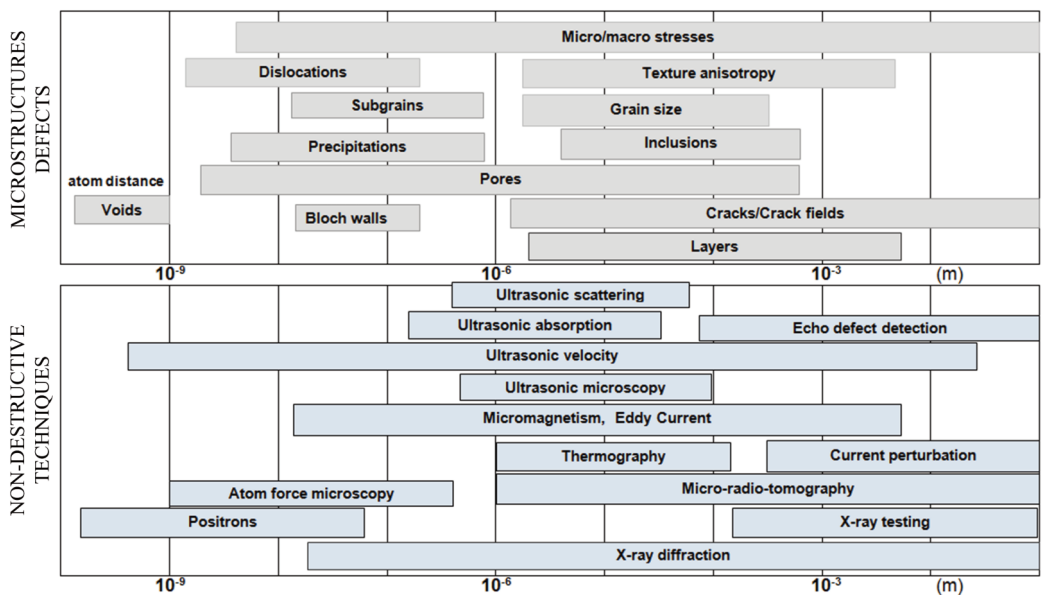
MICROSTRUCTURES DEFECTS

Micro/macro stresses
Dislocations
Texture anisotropy
Subgrains
Grain size
Precipitations
Inclusions
atom distance
Pores
Voids
Bloch walls
Cracks/Crack fields
Layers

$10^{-9}$ $10^{-6}$ $10^{-3}$ (m)

NON-DESTRUCTIVE TECHNIQUES

Ultrasonic scattering
Ultrasonic absorption
Echo defect detection
Ultrasonic velocity
Ultrasonic microscopy
Micromagnetism, Eddy Current
Thermography
Current perturbation
Atom force microscopy
Micro-radio-tomography
Positrons
X-ray testing
X-ray diffraction

$10^{-9}$ $10^{-6}$ $10^{-3}$ (m)